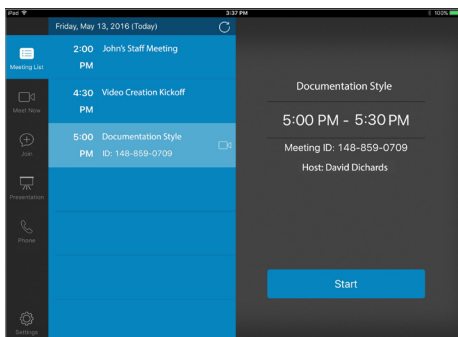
iPad
3:37 PM
100%

Friday, May 13, 2016 (Today)

Meeting List
Meet Now
Join
Presentation
Phone
Settings

2:00 PM John's Staff Meeting

4:30 PM Video Creation Kickoff

5:00 PM Documentation Style
ID: 148-859-0709

Documentation Style

5:00 PM - 5:30 PM

Meeting ID: 148-859-0709

Host: David Dichards

Start